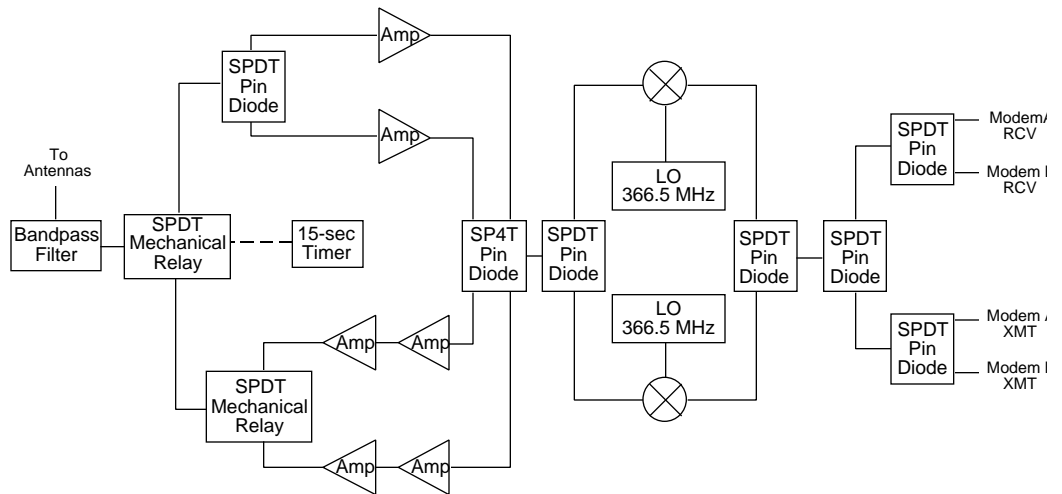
To Antennas

Bandpass Filter

SPDT Mechanical Relay

15-sec Timer

SPDT Pin Diode

Amp

Amp

SPDT Mechanical Relay

Amp

Amp

Amp

Amp

SP4T Pin Diode

SPDT Pin Diode

LO 366.5 MHz

LO 366.5 MHz

SPDT Pin Diode

SPDT Pin Diode

SPDT Pin Diode

SPDT Pin Diode

ModemA RCV

Modem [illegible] RCV

Modem A XMT

Modem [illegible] XMT